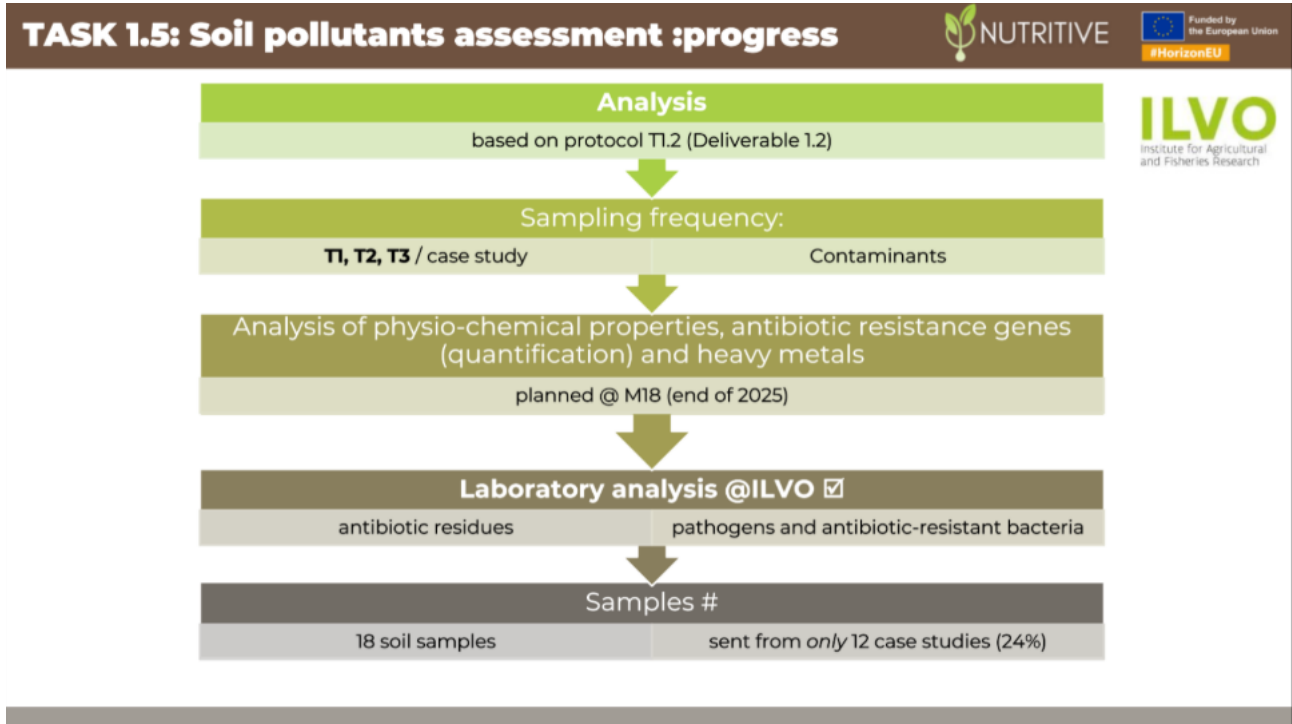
TASK 1.5: Soil pollutants assessment :progress

NUTRITIVE

Funded by the European Union

#HorizonEU

ILVO

Institute for Agricultural and Fisheries Research

Analysis

based on protocol T1.2 (Deliverable 1.2)

Sampling frequency:

| T1, T2, T3 / case study | Contaminants |
|---|---|

Analysis of physio-chemical properties, antibiotic resistance genes (quantification) and heavy metals

planned @ M18 (end of 2025)

Laboratory analysis @ILVO ☑

| antibiotic residues | pathogens and antibiotic-resistant bacteria |
|---|---|

Samples #

| 18 soil samples | sent from only 12 case studies (24%) |
|---|---|